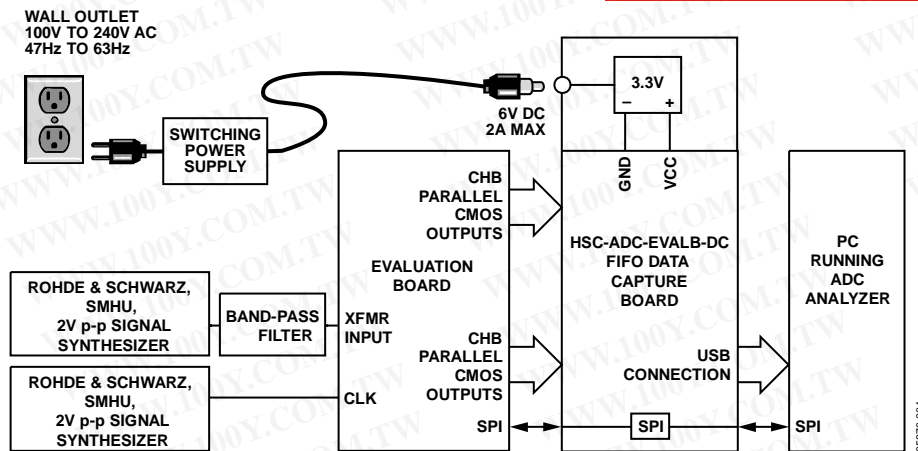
WALL OUTLET
100V TO 240V AC
47Hz TO 63Hz

SWITCHING POWER SUPPLY

6V DC
2A MAX

3.3V
–
+

GND
VCC

EVALUATION BOARD

CHB PARALLEL CMOS OUTPUTS

XFMR INPUT

CHB PARALLEL CMOS OUTPUTS

CLK

SPI

HSC-ADC-EVALB-DC FIFO DATA CAPTURE BOARD

USB CONNECTION

SPI

PC RUNNING ADC ANALYZER

SPI

ROHDE & SCHWARZ, SMHU, 2V p-p SIGNAL SYNTHESIZER

BAND-PASS FILTER

ROHDE & SCHWARZ, SMHU, 2V p-p SIGNAL SYNTHESIZER

WWW.100Y.COM.TW